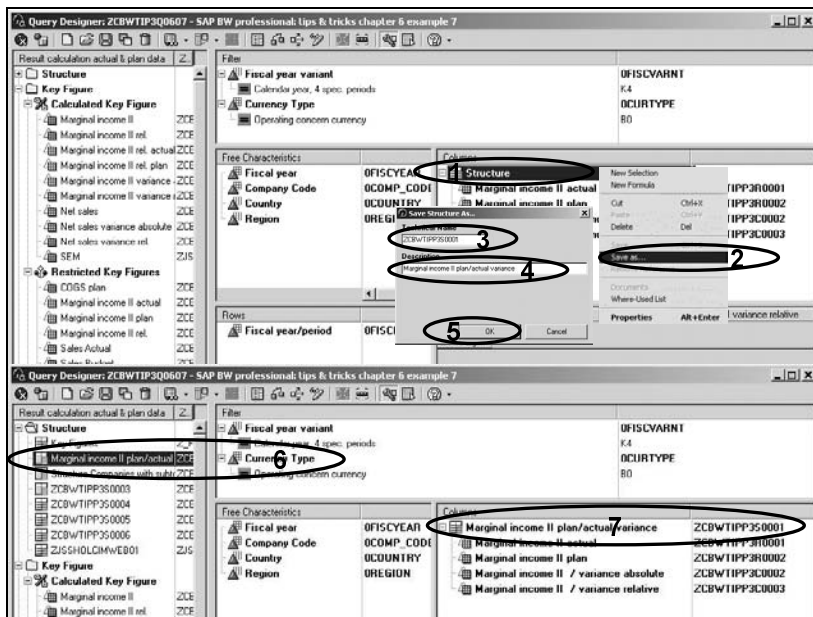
Query Designer: ZCBWTIP3Q0607 - SAP BW professional: tips & tricks chapter 6 example 7

Result calculation actual & plan data | Z.
Structure
Key Figure
Calculated Key Figure
Marginal income II ZCE
Marginal income II rel. ZCE
Marginal income II rel. actual ZCE
Marginal income II rel. plan ZCE
Marginal income II variance ZCE
Marginal income II variance ZCE
Net sales ZCE
Net sales variance absolute ZCE
Net sales variance rel. ZCE
SEM ZIS
Restricted Key Figures
COGS plan ZCE
Marginal income II actual ZCE
Marginal income II plan ZCE
Marginal income II rel. ZCE
Sales Actual ZCE

Filter
Fiscal year variant 0FISCVARNT
Calendar year, 4 spec. periods K4
Currency Type 0CURTYPE
Operating concern currency B0

Free Characteristics
Fiscal year 0FISCYEAR
Company Code 0COMP_CODE
Country 0COUNTRY
Region 0REGION

Columns
1 Structure
Marginal income II actual
Marginal income II plan

New Selection
New Formula
Cut Ctrl+X
Paste Ctrl+V
Delete Del
Save as... 2
Documents
Where-Used List
Properties Alt+Enter

TIPP3R0001
TIPP3R0002
TIPP3C0002
TIPP3C0003
variance relative

Save Structure As...
Technical Name
ZCBWTIPP3S0001 3
Description
Marginal income II plan/actual variance 4
5 OK Cancel

Rows
Fiscal year/period 0FISC

Query Designer: ZCBWTIP3Q0607 - SAP BW professional: tips & tricks chapter 6 example 7

Result calculation actual & plan data | Z.
Structure
Key Figure
Marginal income II plan/actual ZCE 6
Structure Companies with subtr ZCE
ZCBWTIPP3S0003 ZCE
ZCBWTIPP3S0004 ZCE
ZCBWTIPP3S0005 ZCE
ZCBWTIPP3S0006 ZCE
ZJSSHOLCIMWE801 ZJS
Key Figure
Calculated Key Figure
Marginal income II ZCE
Marginal income II rel. ZCE

Filter
Fiscal year variant 0FISCVARNT
Calendar year, 4 spec. periods K4
Currency Type 0CURTYPE
Operating concern currency B0

Free Characteristics
Fiscal year 0FISCYEAR
Company Code 0COMP_CODE
Country 0COUNTRY
Region 0REGION

Columns
Marginal income II plan/actual variance 7 ZCBWTIPP3S0001
Marginal income II actual ZCBWTIPP3R0001
Marginal income II plan ZCBWTIPP3R0002
Marginal income II / variance absolute ZCBWTIPP3C0002
Marginal income II / variance relative ZCBWTIPP3C0003